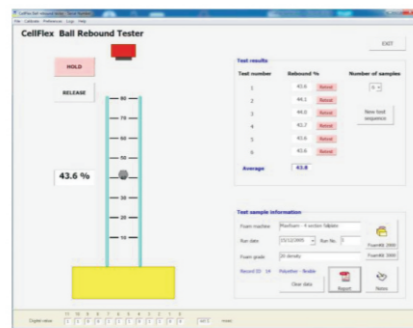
CellFlex Ball Rebound Tester
File Calibrate Preferences Login Help

CellFlex Ball Rebound Tester

EXIT

HOLD

RELEASE

80
70
60
50
40
30
20
10

43.6 %

Test results

| Test number | Rebound % | | Number of samples |
|---|---|---|---|
| 1 | 43.6 | Retest | 6 |
| 2 | 44.1 | Retest | |
| 3 | 44.0 | Retest | New test sequence |
| 4 | 42.7 | Retest | |
| 5 | 43.6 | Retest | |
| 6 | 43.6 | Retest | |
| Average | 43.6 | | |

Test sample information

Foam machine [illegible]

Run date 25/12/2005 Run No. 3

Foam grade 28 density

Record ID 14 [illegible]

Clear data

Report

Notes

Digital value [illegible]